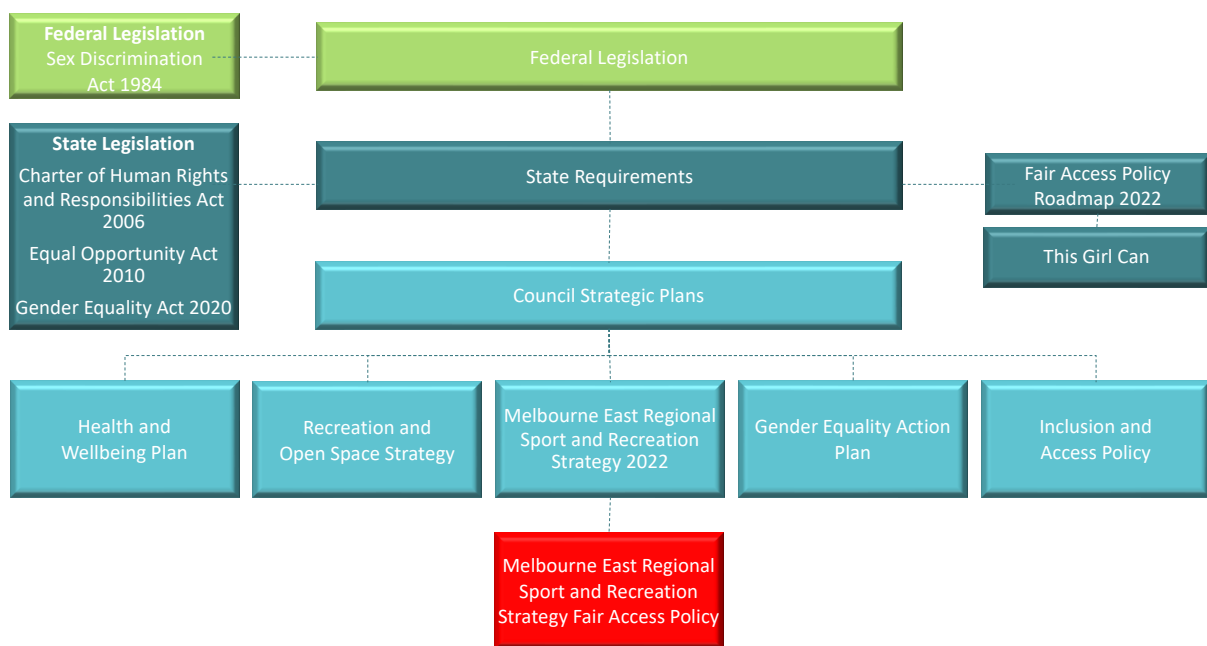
Federal Legislation
Sex Discrimination Act 1984

Federal Legislation

State Legislation
Charter of Human Rights and Responsibilities Act 2006
Equal Opportunity Act 2010
Gender Equality Act 2020

State Requirements

Fair Access Policy Roadmap 2022

This Girl Can

Council Strategic Plans

Health and Wellbeing Plan

Recreation and Open Space Strategy

Melbourne East Regional Sport and Recreation Strategy 2022

Gender Equality Action Plan

Inclusion and Access Policy

Melbourne East Regional Sport and Recreation Strategy Fair Access Policy